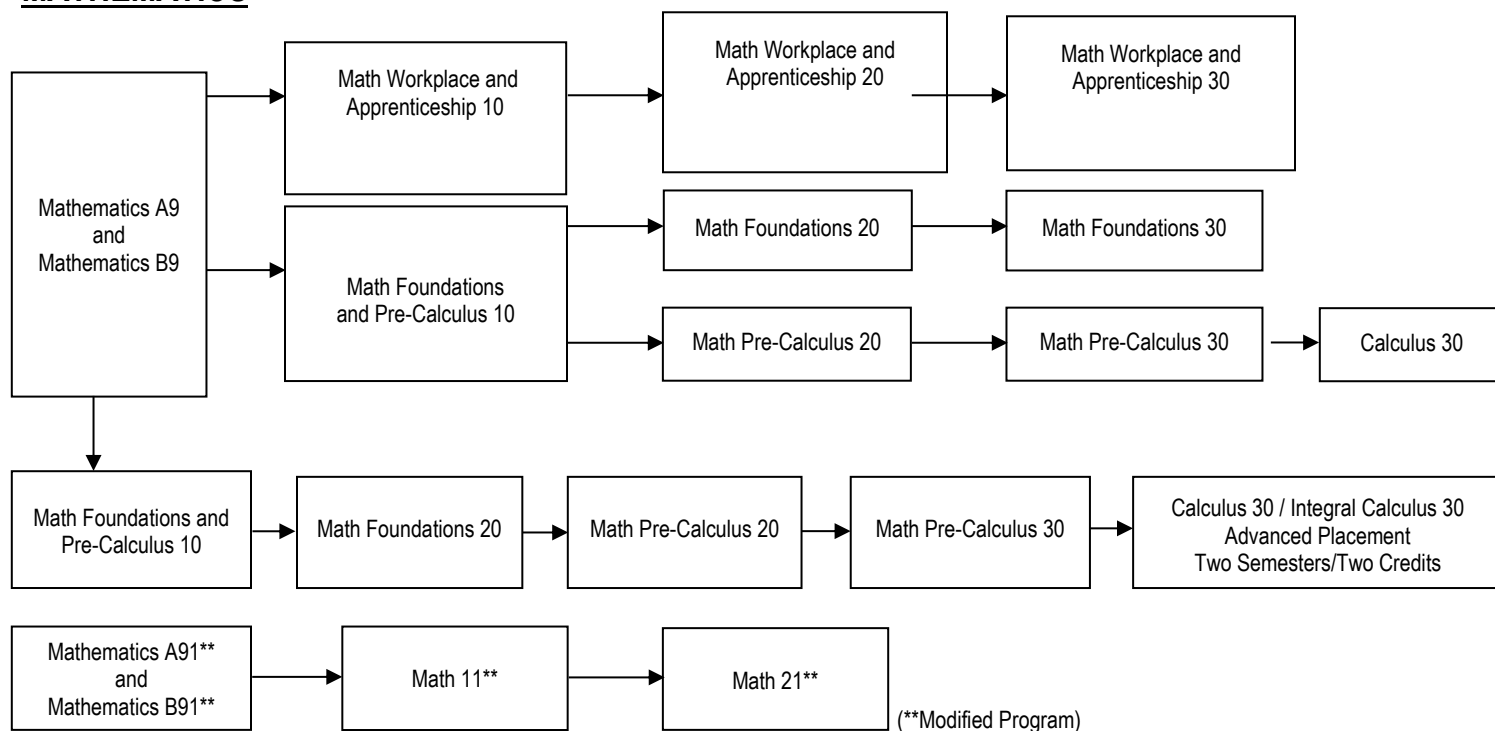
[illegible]

Mathematics A9 and Mathematics B9

Math Workplace and Apprenticeship 10

Math Workplace and Apprenticeship 20

Math Workplace and Apprenticeship 30

Math Foundations and Pre-Calculus 10

Math Foundations 20

Math Foundations 30

Math Pre-Calculus 20

Math Pre-Calculus 30

Calculus 30

Math Foundations and Pre-Calculus 10

Math Foundations 20

Math Pre-Calculus 20

Math Pre-Calculus 30

Calculus 30 / Integral Calculus 30 Advanced Placement Two Semesters/Two Credits

Mathematics A91** and Mathematics B91**

Math 11**

Math 21**

(**Modified Program)